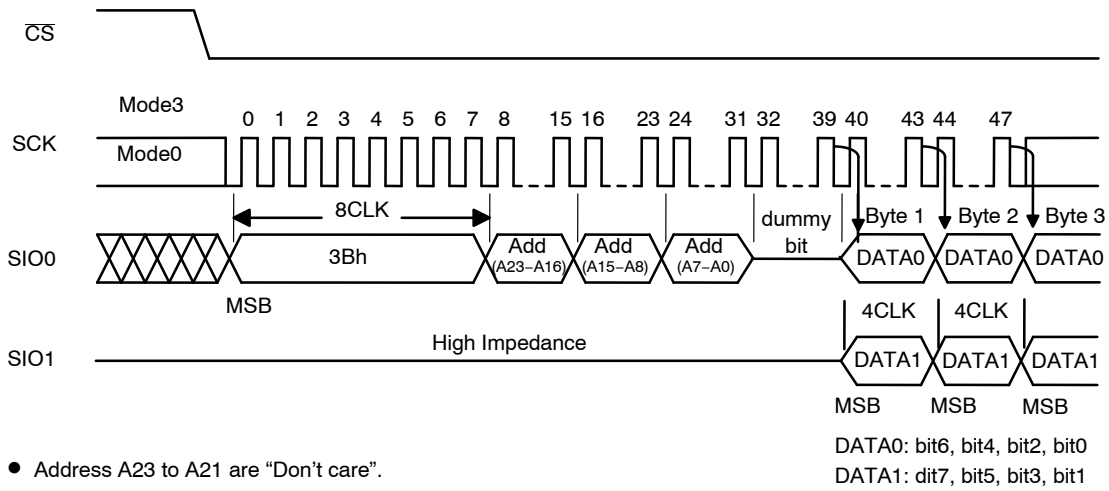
$\overline{CS}$

Mode3

SCK

Mode0

0 1 2 3 4 5 6 7 8 15 16 23 24 31 32 39 40 43 44 47

8CLK

dummy bit

Byte 1

Byte 2

Byte 3

SIO0

3Bh

Add (A23−A16)

Add (A15−A8)

Add (A7−A0)

DATA0

DATA0

DATA0

MSB

4CLK

4CLK

SIO1

High Impedance

DATA1

DATA1

DATA1

MSB MSB MSB

DATA0: bit6, bit4, bit2, bit0

DATA1: dit7, bit5, bit3, bit1

● Address A23 to A21 are “Don’t care”.